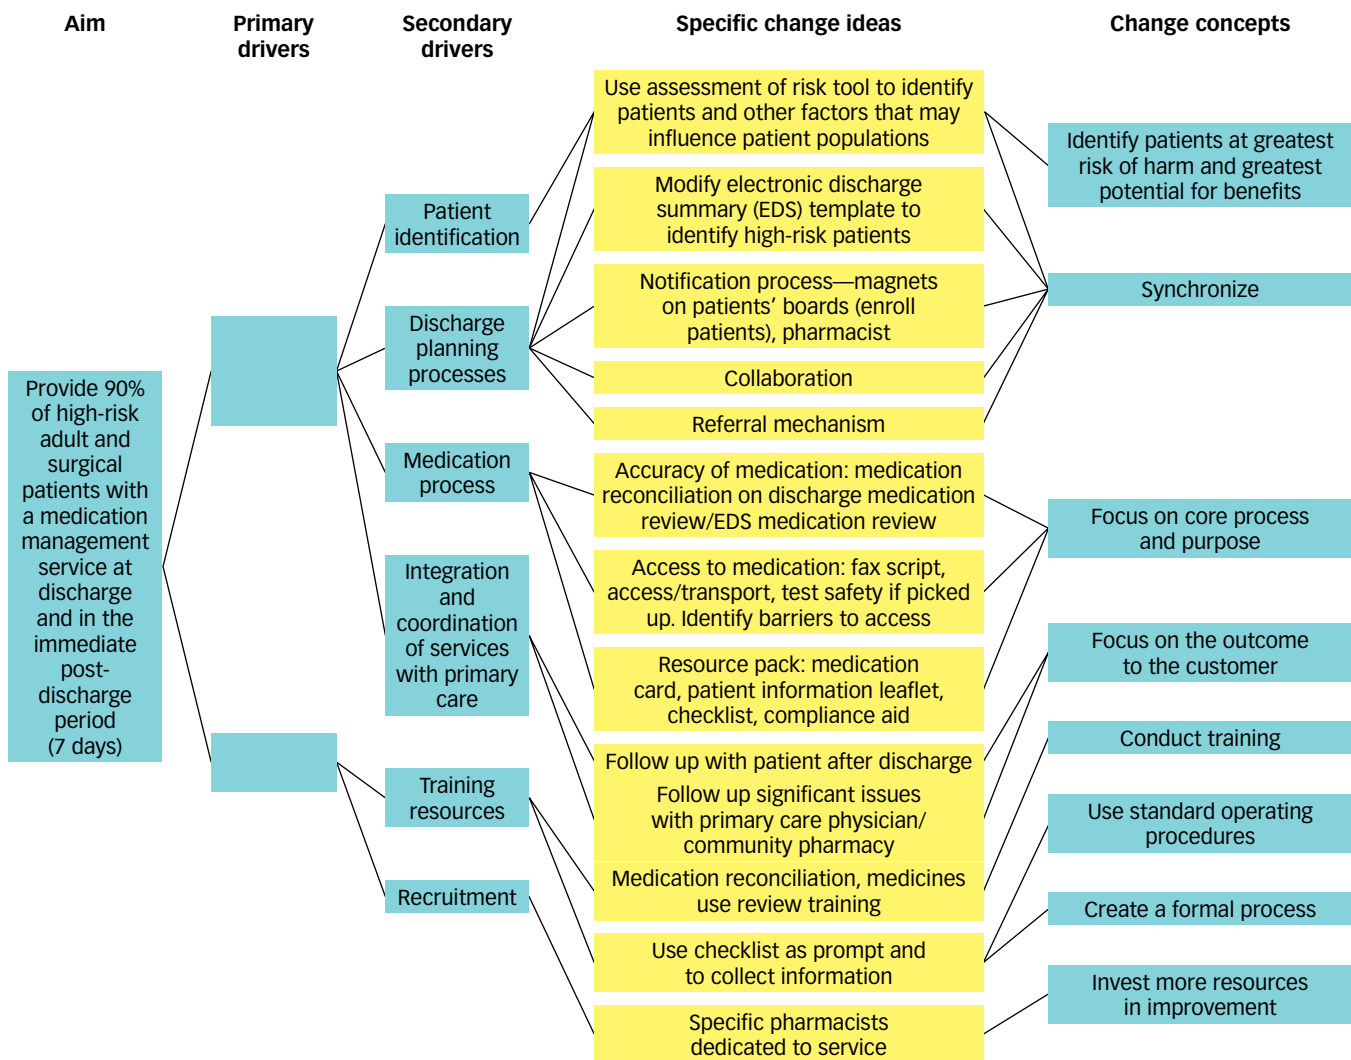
Aim

Primary drivers

Secondary drivers

Specific change ideas

Change concepts

Provide 90% of high-risk adult and surgical patients with a medication management service at discharge and in the immediate post-discharge period (7 days)

Patient identification

Discharge planning processes

Medication process

Integration and coordination of services with primary care

Training resources

Recruitment

Use assessment of risk tool to identify patients and other factors that may influence patient populations

Modify electronic discharge summary (EDS) template to identify high-risk patients

Notification process—magnets on patients' boards (enroll patients), pharmacist

Collaboration

Referral mechanism

Accuracy of medication: medication reconciliation on discharge medication review/EDS medication review

Access to medication: fax script, access/transport, test safety if picked up. Identify barriers to access

Resource pack: medication card, patient information leaflet, checklist, compliance aid

Follow up with patient after discharge

Follow up significant issues with primary care physician/ community pharmacy

Medication reconciliation, medicines use review training

Use checklist as prompt and to collect information

Specific pharmacists dedicated to service

Identify patients at greatest risk of harm and greatest potential for benefits

Synchronize

Focus on core process and purpose

Focus on the outcome to the customer

Conduct training

Use standard operating procedures

Create a formal process

Invest more resources in improvement